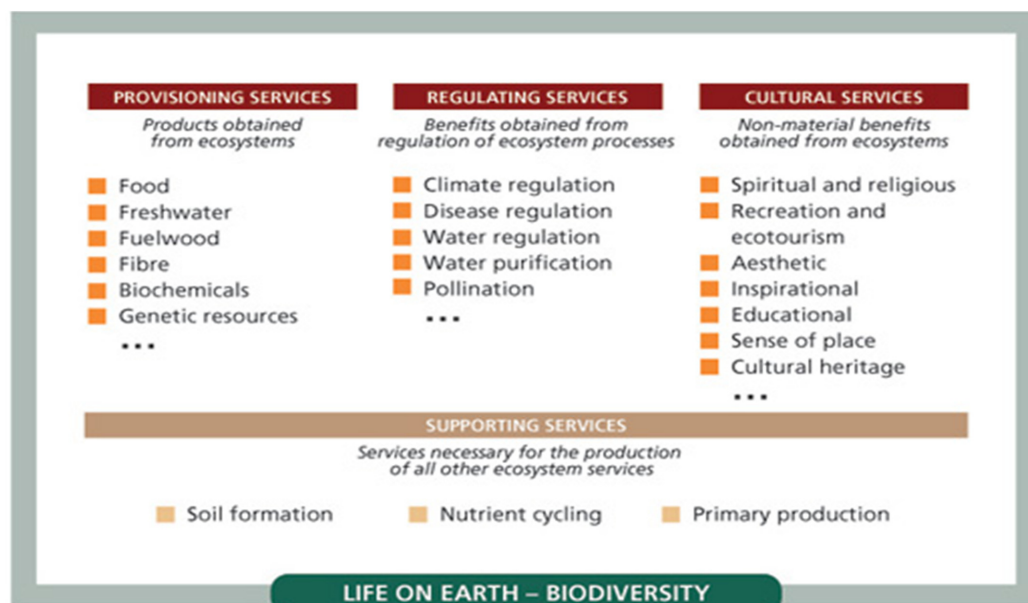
PROVISIONING SERVICES
Products obtained from ecosystems

Food
Freshwater
Fuelwood
Fibre
Biochemicals
Genetic resources
...

REGULATING SERVICES
Benefits obtained from regulation of ecosystem processes

Climate regulation
Disease regulation
Water regulation
Water purification
Pollination
...

CULTURAL SERVICES
Non-material benefits obtained from ecosystems

Spiritual and religious
Recreation and ecotourism
Aesthetic
Inspirational
Educational
Sense of place
Cultural heritage
...

SUPPORTING SERVICES
Services necessary for the production of all other ecosystem services

Soil formation
Nutrient cycling
Primary production

LIFE ON EARTH – BIODIVERSITY